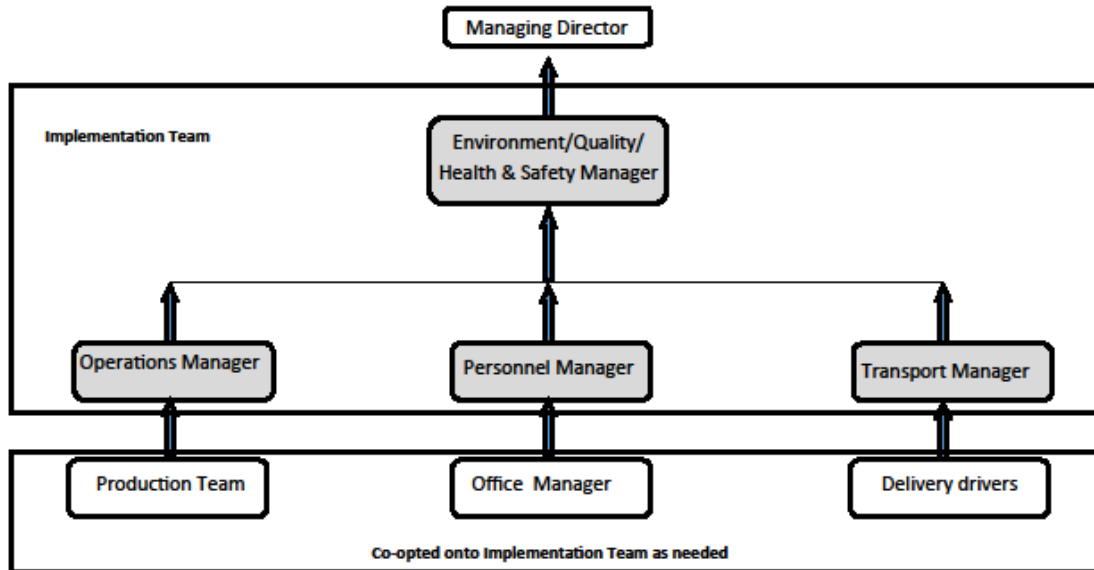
Managing Director

Implementation Team

Environment/Quality/ Health & Safety Manager

Operations Manager

Personnel Manager

Transport Manager

Production Team

Office Manager

Delivery drivers

Co-opted onto Implementation Team as needed